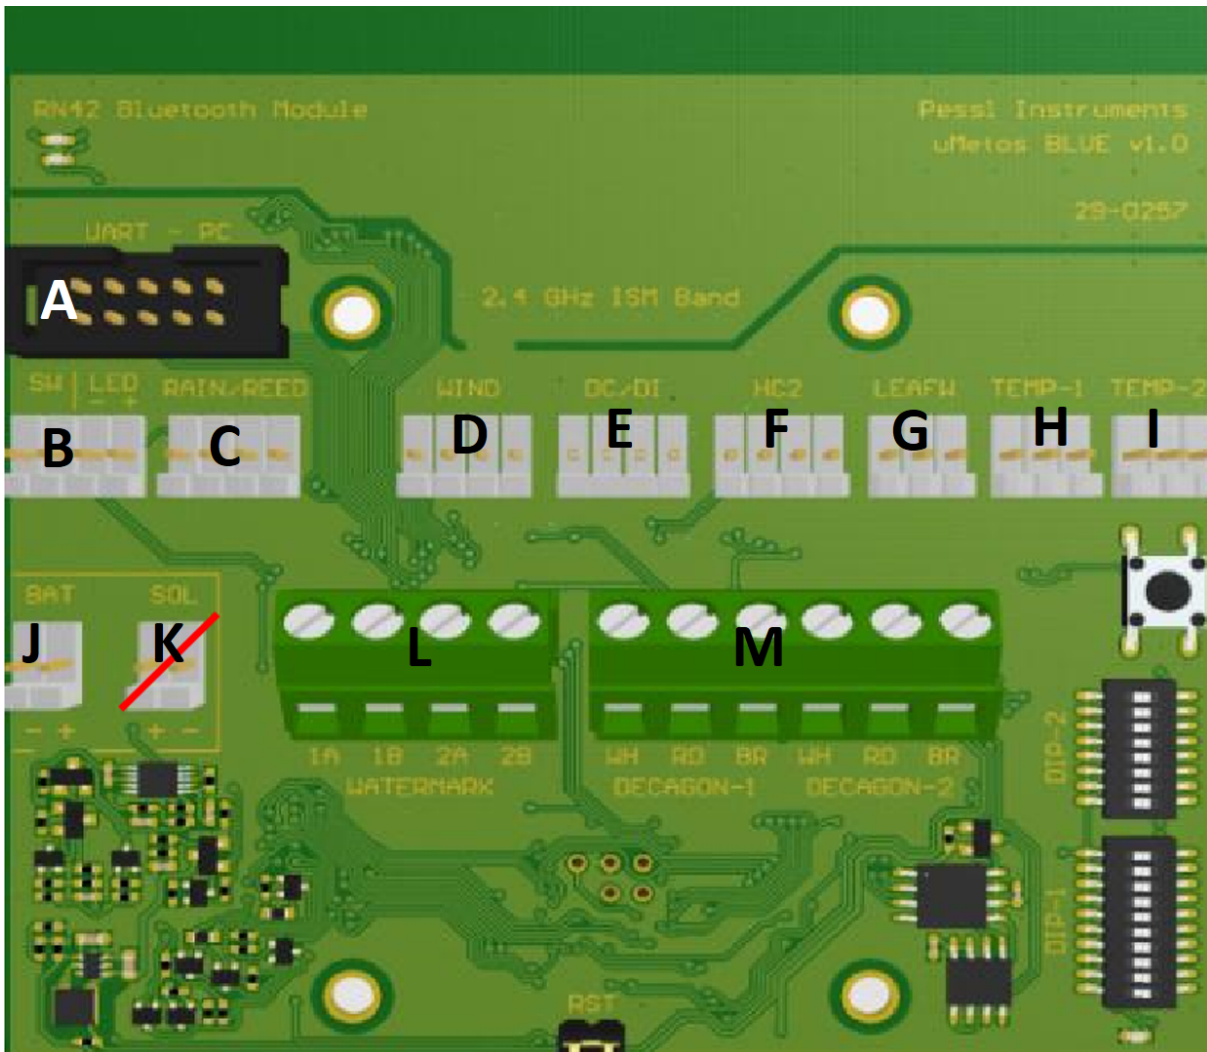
RN42 Bluetooth Module

Pessl Instruments
uMetos BLUE v1.0

28-0257

UART - PC

A

2.4 GHz ISM Band

SW | LED
- +

RAIN/REED

WIND

DC/DI

HC2

LEAFW

TEMP-1

TEMP-2

B C D E F G H I

BAT

SOL

J K

- +

+ -

L

M

1A 1B 2A 2B
WATERMARK

WH RD BR WH RD BR
DECAGON-1 DECAGON-2

DIP-2

DIP-1

RST